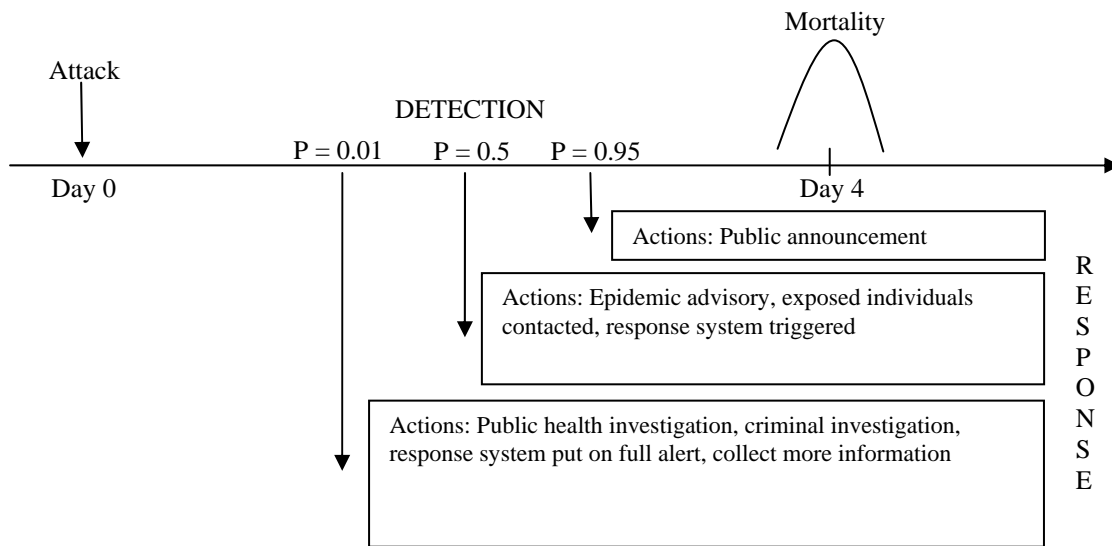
Mortality

Attack

DETECTION

P = 0.01 P = 0.5 P = 0.95

Day 0

Day 4

Actions: Public announcement

Actions: Epidemic advisory, exposed individuals contacted, response system triggered

Actions: Public health investigation, criminal investigation, response system put on full alert, collect more information

R
E
S
P
O
N
S
E